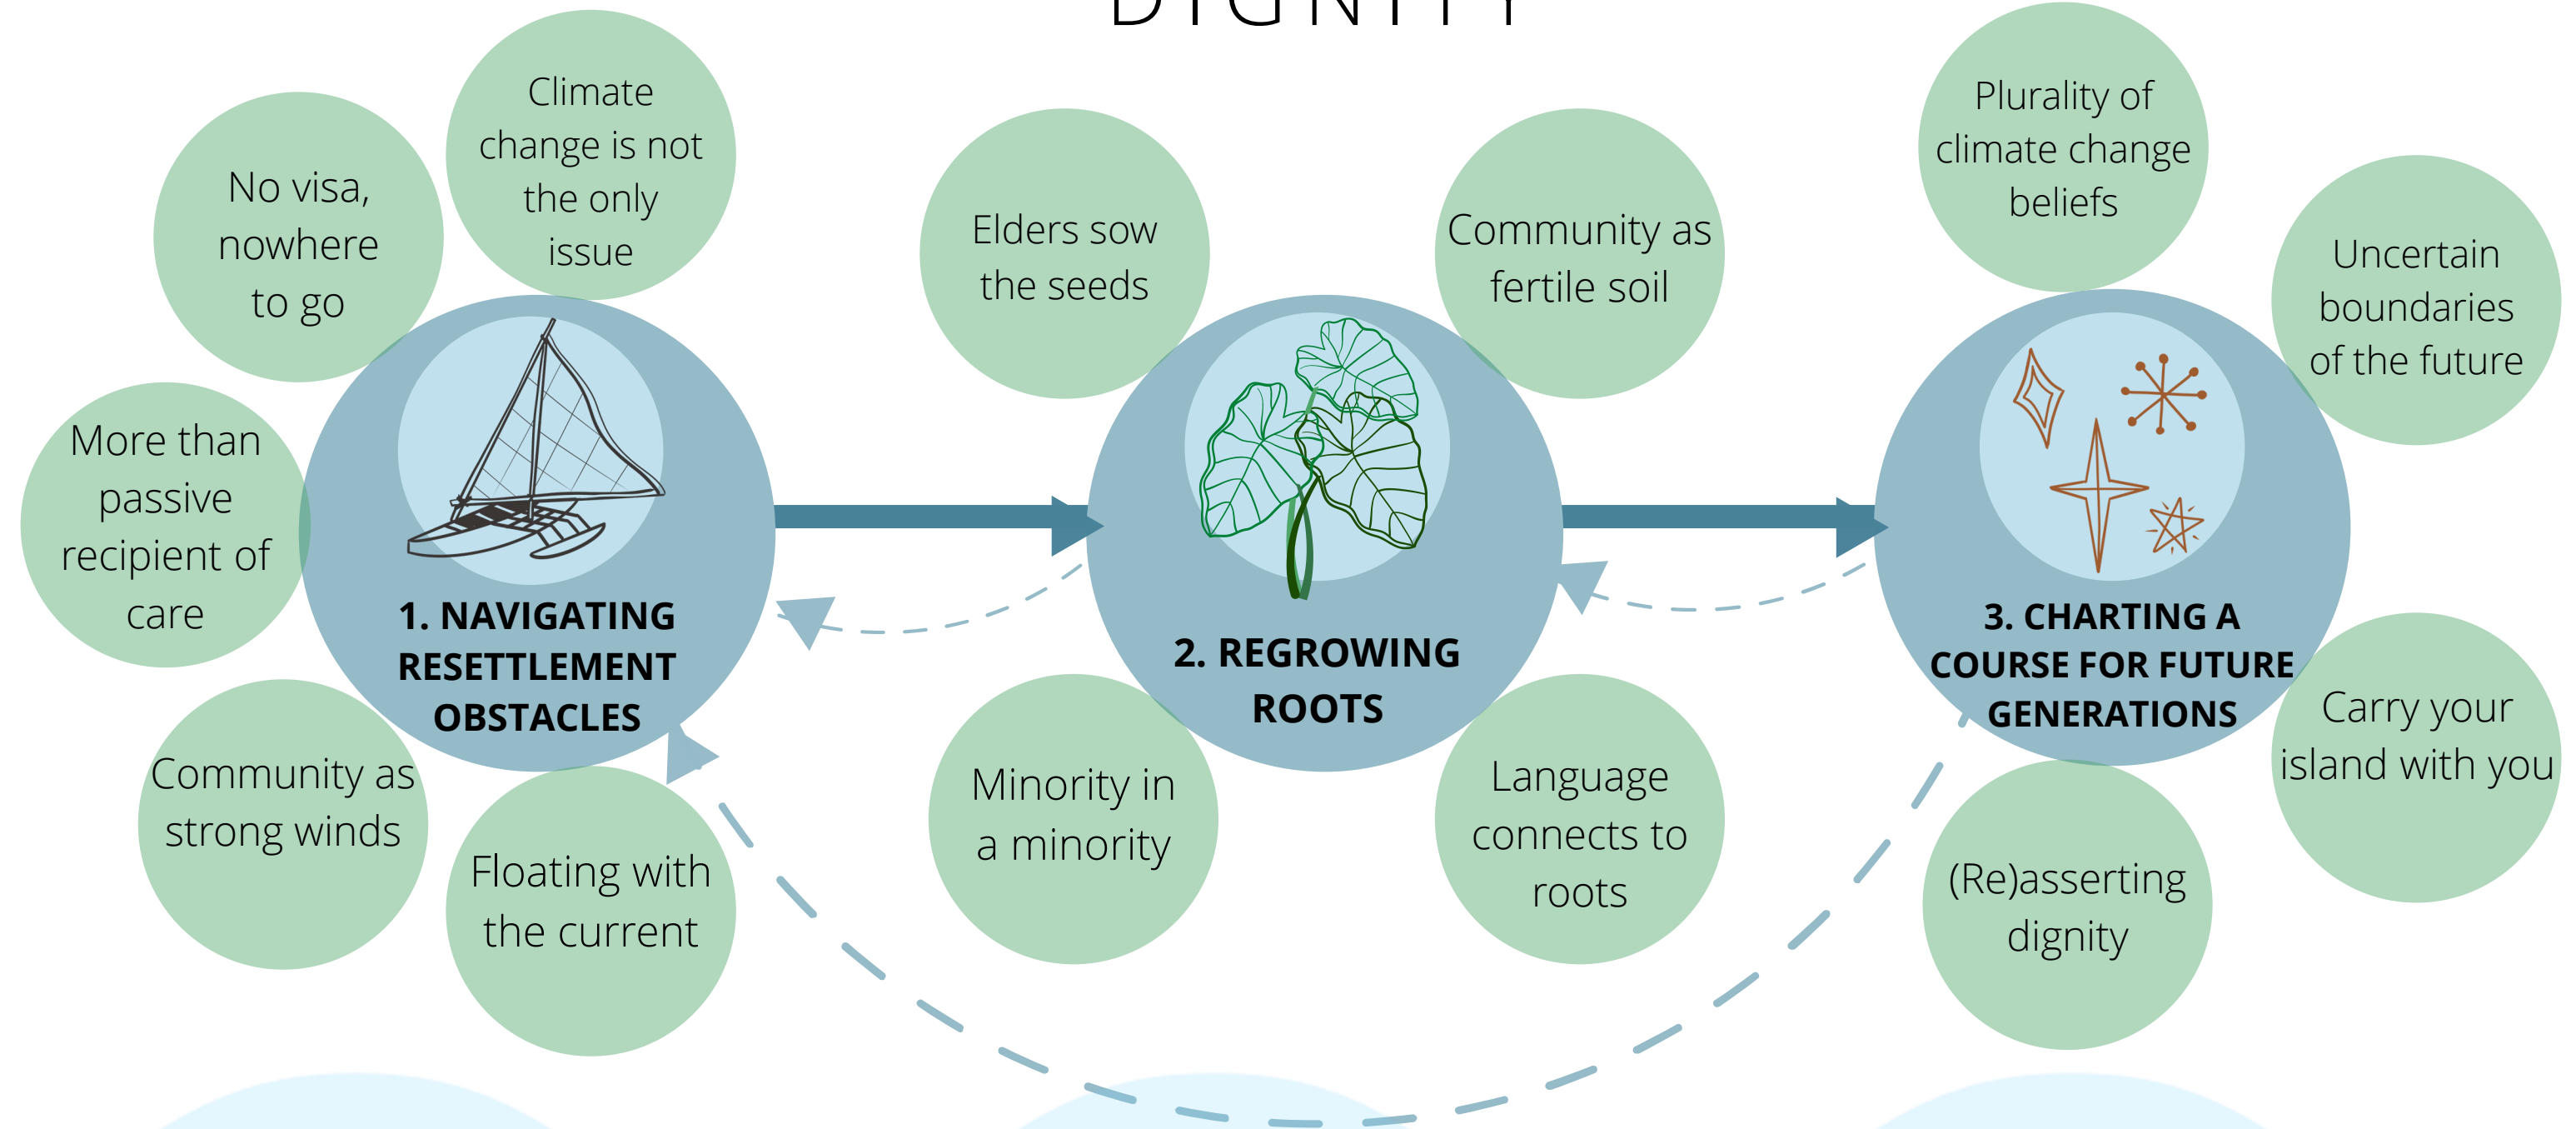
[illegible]

No visa, nowhere to go

Climate change is not the only issue

More than passive recipient of care

1. NAVIGATING RESETTLEMENT OBSTACLES

Community as strong winds

Floating with the current

Elders sow the seeds

Community as fertile soil

2. REGROWING ROOTS

Minority in a minority

Language connects to roots

Plurality of climate change beliefs

Uncertain boundaries of the future

3. CHARTING A COURSE FOR FUTURE GENERATIONS

Carry your island with you

(Re)asserting dignity